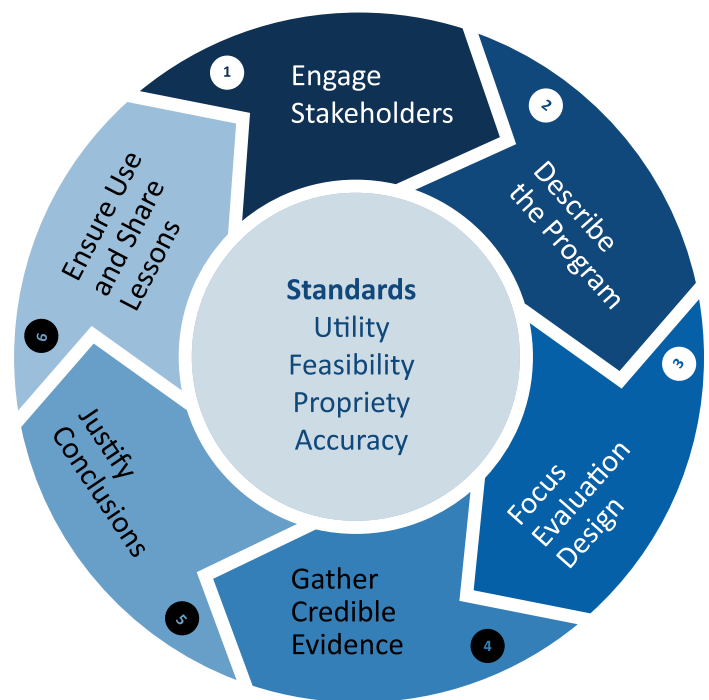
1
Engage Stakeholders

2
Describe the Program

3
Focus Evaluation Design

4
Gather Credible Evidence

5
Justify Conclusions

6
Ensure Use and Share Lessons

Standards
Utility
Feasibility
Propriety
Accuracy